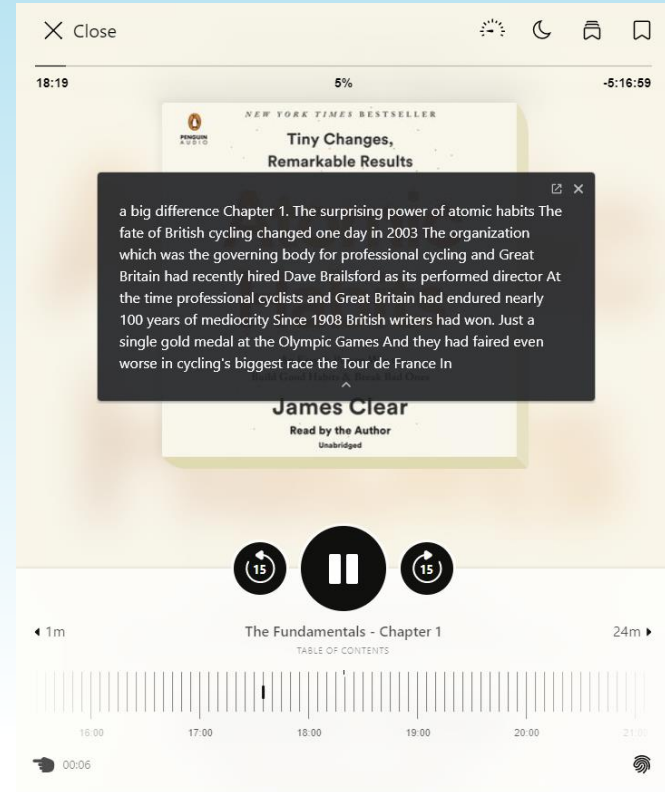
× Close

18:19 5% -5:16:59

PENGUIN AUDIO

NEW YORK TIMES BESTSELLER

Tiny Changes, Remarkable Results

a big difference Chapter 1. The surprising power of atomic habits The fate of British cycling changed one day in 2003 The organization which was the governing body for professional cycling and Great Britain had recently hired Dave Brailsford as its performed director At the time professional cyclists and Great Britain had endured nearly 100 years of mediocrity Since 1908 British writers had won. Just a single gold medal at the Olympic Games And they had faired even worse in cycling's biggest race the Tour de France In

James Clear

Read by the Author

Unabridged

15 15

◂ 1m The Fundamentals - Chapter 1 24m ▸

TABLE OF CONTENTS

16:00 17:00 18:00 19:00 20:00 21:00

00:06